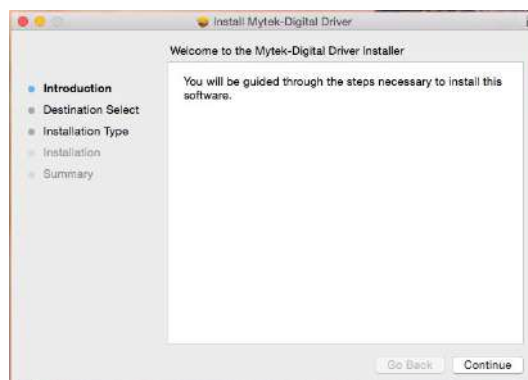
Install Mytek-Digital Driver

Welcome to the Mytek-Digital Driver installer

Introduction
Destination Select
Installation Type
Installation
Summary

You will be guided through the steps necessary to install this software.

Go Back
Continue